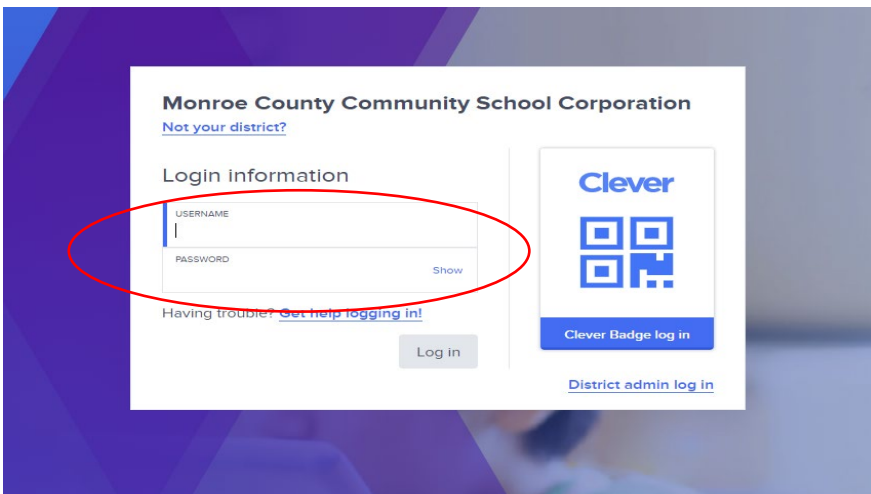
Monroe County Community School Corporation

Not your district?

Login information

USERNAME

PASSWORD

Show

Having trouble? Get help logging in!

Log in

Clever

Clever Badge log in

District admin log in